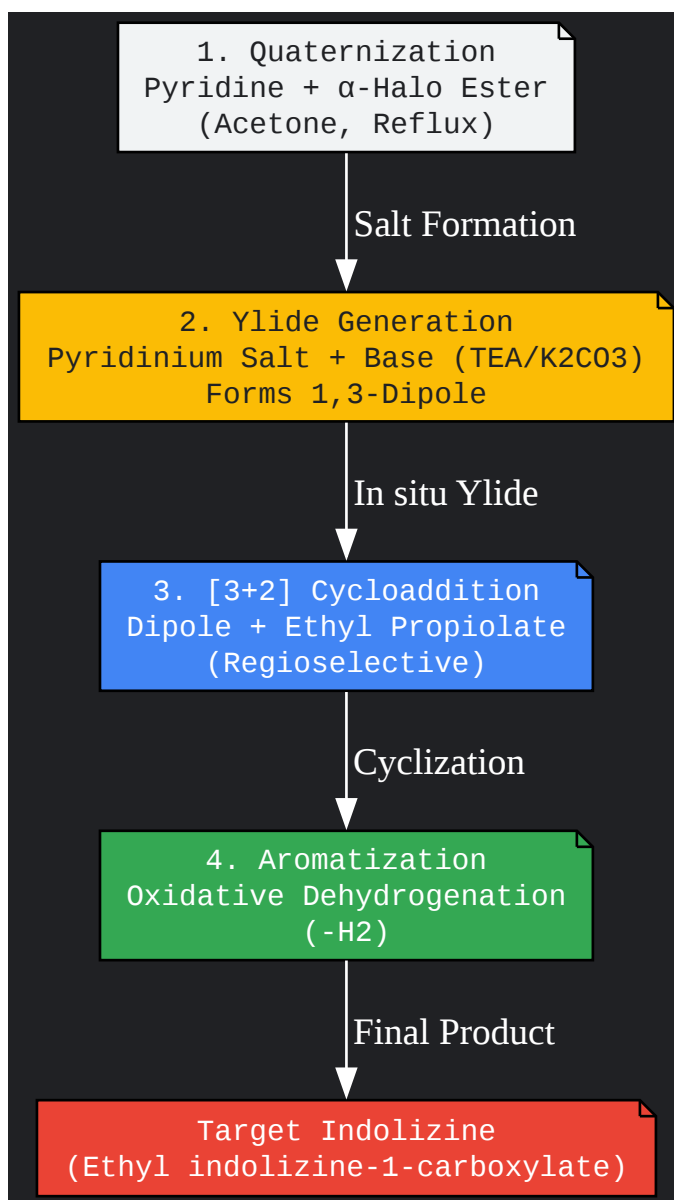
1. Quaternization
Pyridine + α-Halo Ester
(Acetone, Reflux)

Salt Formation

2. Ylide Generation
Pyridinium Salt + Base (TEA/K2CO3)
Forms 1,3-Dipole

In situ Ylide

3. [3+2] Cycloaddition
Dipole + Ethyl Propiolate
(Regioselective)

Cyclization

4. Aromatization
Oxidative Dehydrogenation
(-H2)

Final Product

Target Indolizine
(Ethyl indolizine-1-carboxylate)